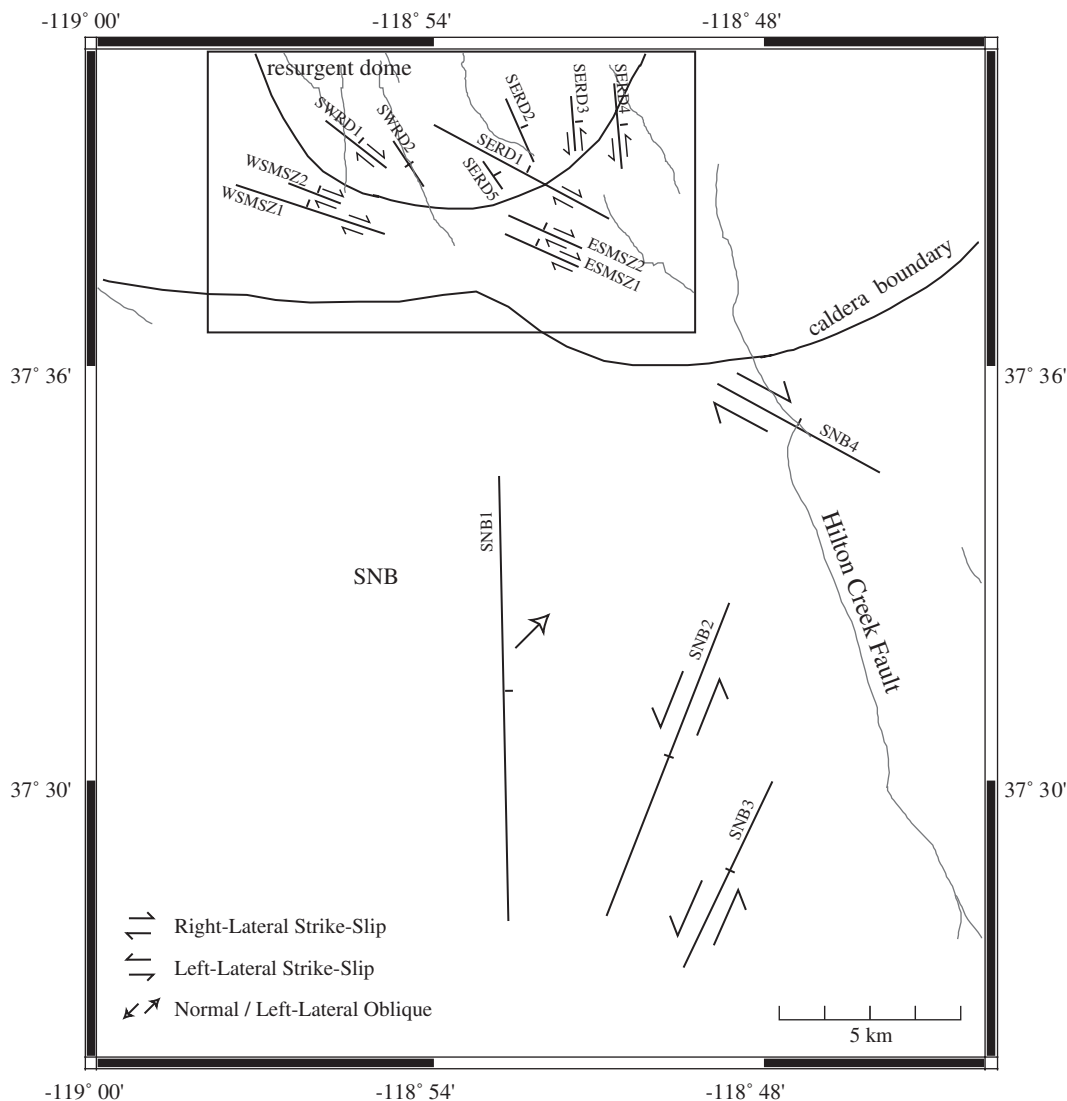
-119° 00'
-118° 54'
-118° 48'

resurgent dome
SWRD1
SWRD2
SERD2
SERD3
SERD4
SERD1
SERD5
WSMSZ2
WSMSZ1
ESMSZ2
ESMSZ1
caldera boundary

37° 36'
37° 36'

SNB4
SNB1
SNB
Hilton Creek Fault
SNB2
SNB3

37° 30'
37° 30'

Right-Lateral Strike-Slip
Left-Lateral Strike-Slip
Normal / Left-Lateral Oblique

5 km

-119° 00'
-118° 54'
-118° 48'